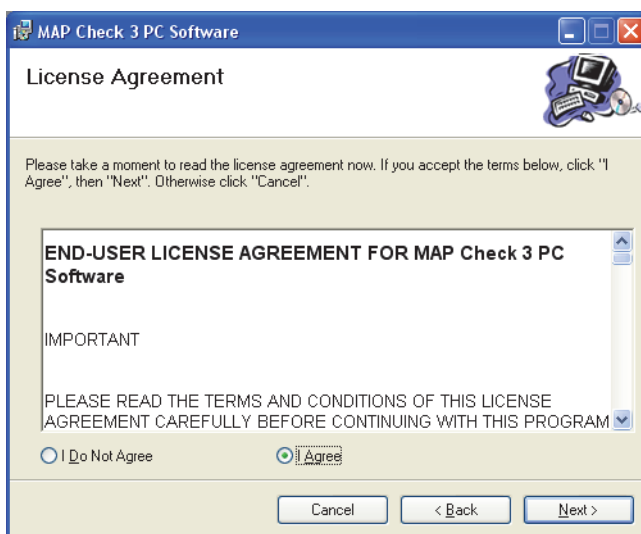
MAP Check 3 PC Software

License Agreement

Please take a moment to read the license agreement now. If you accept the terms below, click "I Agree", then "Next". Otherwise click "Cancel".

END-USER LICENSE AGREEMENT FOR MAP Check 3 PC Software

IMPORTANT

PLEASE READ THE TERMS AND CONDITIONS OF THIS LICENSE AGREEMENT CAREFULLY BEFORE CONTINUING WITH THIS PROGRAM

I Do Not Agree

I Agree

Cancel

< Back

Next >